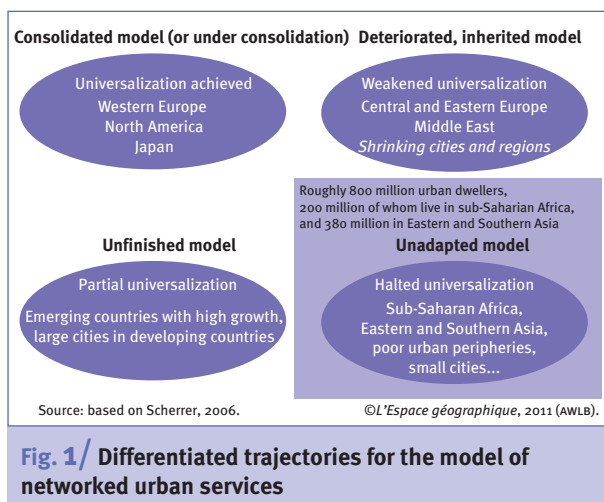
Consolidated model (or under consolidation)

Universalization achieved
Western Europe
North America
Japan

Deteriorated, inherited model

Weakened universalization
Central and Eastern Europe
Middle East
*Shrinking cities and regions*

Roughly 800 million urban dwellers, 200 million of whom live in sub-Saharian Africa, and 380 million in Eastern and Southern Asia

Unfinished model

Partial universalization
Emerging countries with high growth, large cities in developing countries

Unadapted model

Halted universalization
Sub-Saharan Africa,
Eastern and Southern Asia,
poor urban peripheries,
small cities…

Source: based on Scherrer, 2006.

©*L'Espace géographique*, 2011 (AWLB).

Fig. 1/ Differentiated trajectories for the model of networked urban services